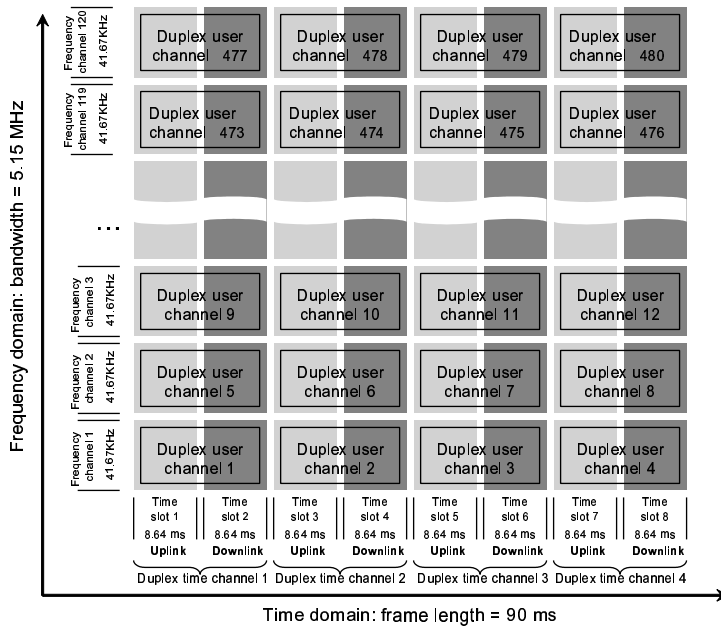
Frequency domain: bandwidth = 5.15 MHz

Frequency channel 120
41.67KHz

Duplex user channel 477

Duplex user channel 478

Duplex user channel 479

Duplex user channel 480

Frequency channel 119
41.67KHz

Duplex user channel 473

Duplex user channel 474

Duplex user channel 475

Duplex user channel 476

...

Frequency channel 3
41.67KHz

Duplex user channel 9

Duplex user channel 10

Duplex user channel 11

Duplex user channel 12

Frequency channel 2
41.67KHz

Duplex user channel 5

Duplex user channel 6

Duplex user channel 7

Duplex user channel 8

Frequency channel 1
41.67KHz

Duplex user channel 1

Duplex user channel 2

Duplex user channel 3

Duplex user channel 4

| Time slot 1 8.64 ms Uplink | Time slot 2 8.64 ms Downlink | Time slot 3 8.64 ms Uplink | Time slot 4 8.64 ms Downlink | Time slot 5 8.64 ms Uplink | Time slot 6 8.64 ms Downlink | Time slot 7 8.64 ms Uplink | Time slot 8 8.64 ms Downlink |
|---|---|---|---|---|---|---|---|

Duplex time channel 1

Duplex time channel 2

Duplex time channel 3

Duplex time channel 4

Time domain: frame length = 90 ms